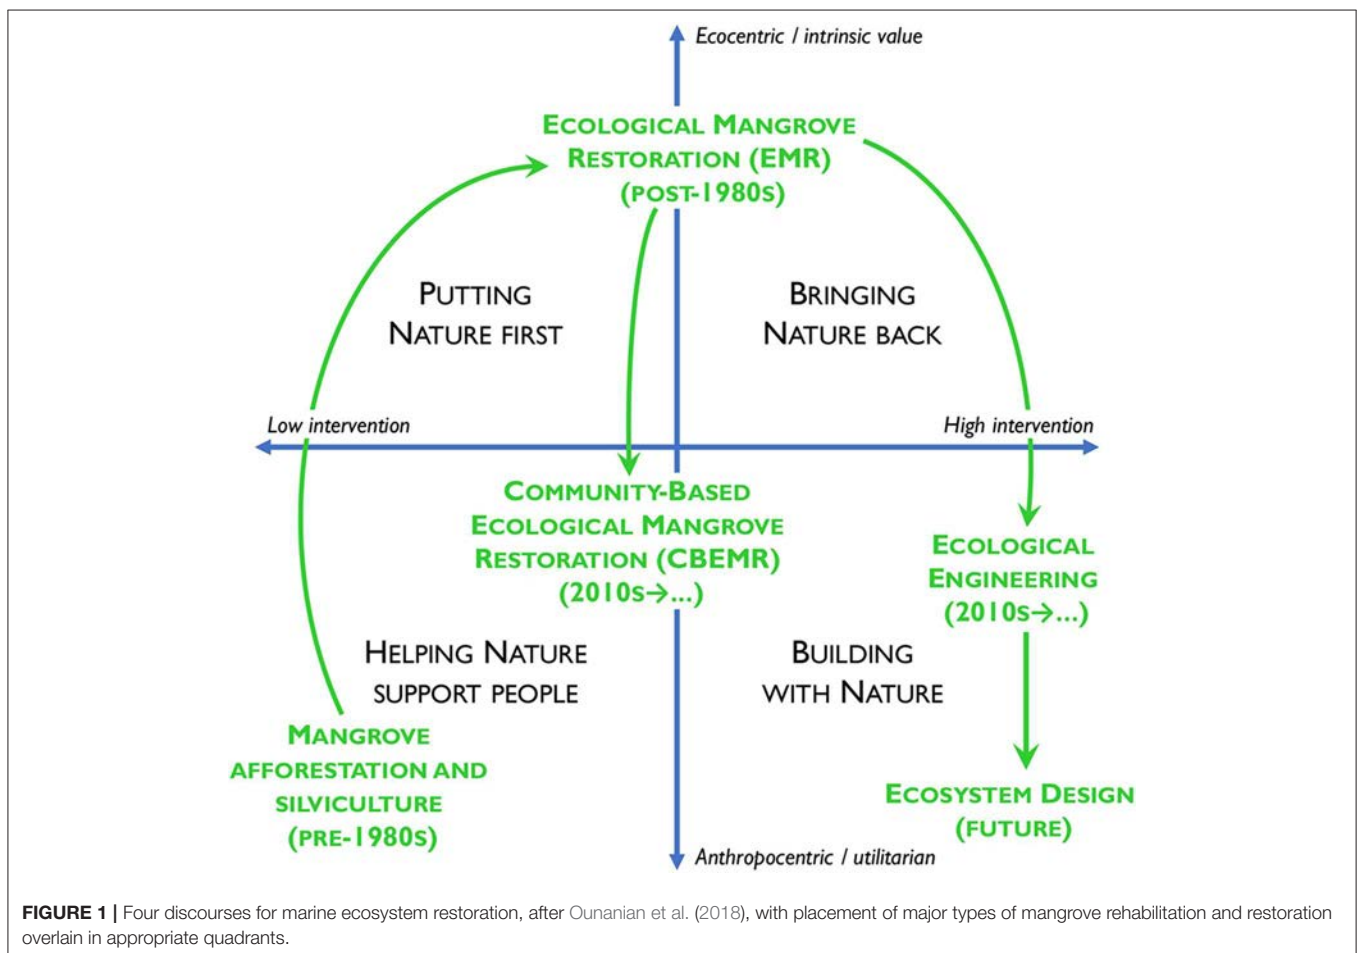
Ecocentric / intrinsic value

ECOLOGICAL MANGROVE RESTORATION (EMR) (POST-1980S)

PUTTING NATURE FIRST

BRINGING NATURE BACK

Low intervention

High intervention

COMMUNITY-BASED ECOLOGICAL MANGROVE RESTORATION (CBEMR) (2010S→...)

ECOLOGICAL ENGINEERING (2010S→...)

HELPING NATURE SUPPORT PEOPLE

BUILDING WITH NATURE

MANGROVE AFFORESTATION AND SILVICULTURE (PRE-1980S)

ECOSYSTEM DESIGN (FUTURE)

Anthropocentric / utilitarian

FIGURE 1 | Four discourses for marine ecosystem restoration, after Ounanian et al. (2018), with placement of major types of mangrove rehabilitation and restoration overlain in appropriate quadrants.